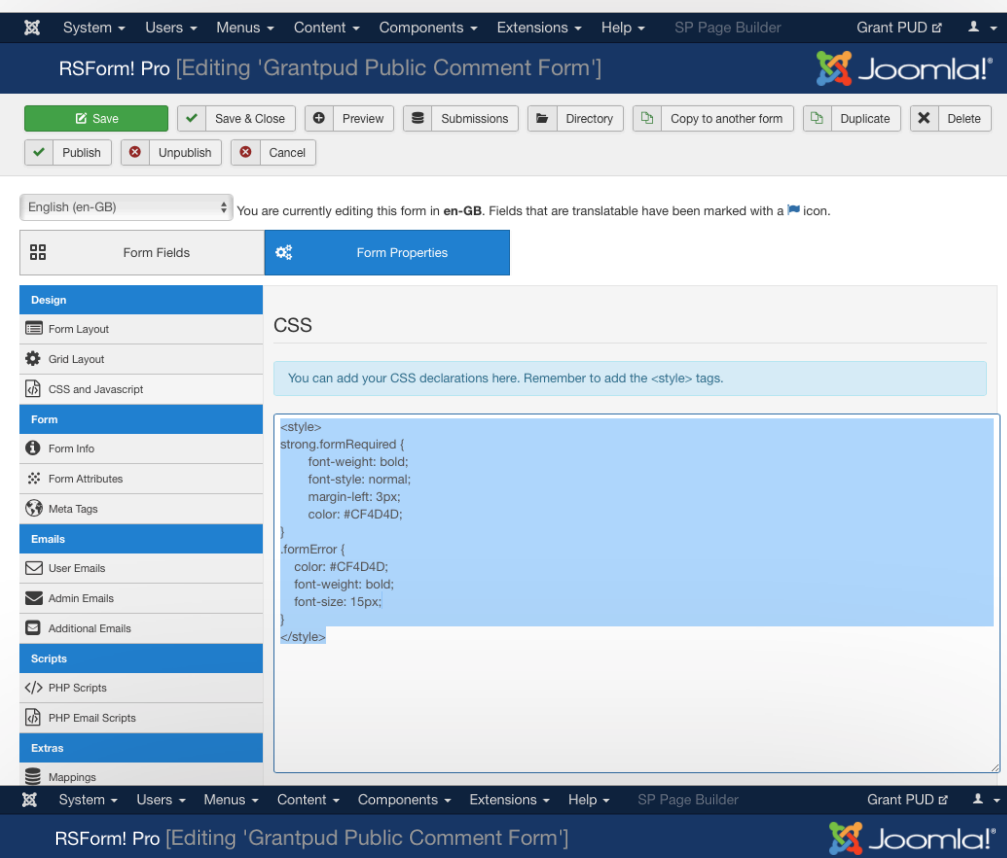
System ▾ Users ▾ Menus ▾ Content ▾ Components ▾ Extensions ▾ Help ▾ SP Page Builder Grant PUD

RSForm! Pro [Editing 'Grantpud Public Comment Form']

Joomla!®

Save | Save & Close | Preview | Submissions | Directory | Copy to another form | Duplicate | Delete
Publish | Unpublish | Cancel

English (en-GB)

You are currently editing this form in **en-GB**. Fields that are translatable have been marked with a icon.

Form Fields | Form Properties

Design
Form Layout
Grid Layout
CSS and Javascript
Form
Form Info
Form Attributes
Meta Tags
Emails
User Emails
Admin Emails
Additional Emails
Scripts
PHP Scripts
PHP Email Scripts
Extras
Mappings

CSS

You can add your CSS declarations here. Remember to add the <style> tags.

<style>
strong.formRequired {
font-weight: bold;
font-style: normal;
margin-left: 3px;
color: #CF4D4D;
}
.formError {
color: #CF4D4D;
font-weight: bold;
font-size: 15px;
}
</style>

System ▾ Users ▾ Menus ▾ Content ▾ Components ▾ Extensions ▾ Help ▾ SP Page Builder Grant PUD

RSForm! Pro [Editing 'Grantpud Public Comment Form']

Joomla!®